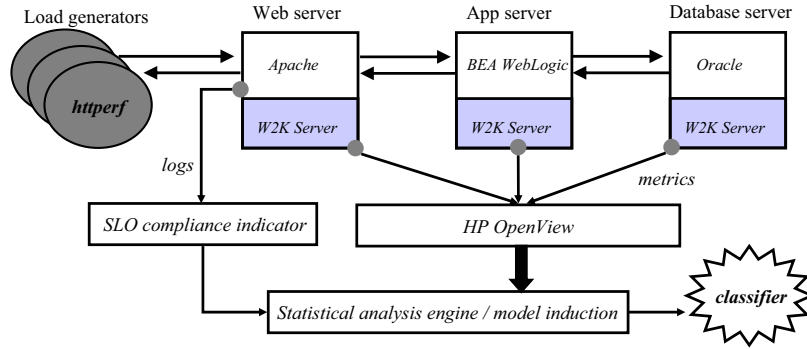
Load generators

httperf

Web server

Apache

W2K Server

App server

BEA WebLogic

W2K Server

Database server

Oracle

W2K Server

logs

metrics

SLO compliance indicator

HP OpenView

Statistical analysis engine / model induction

classifier